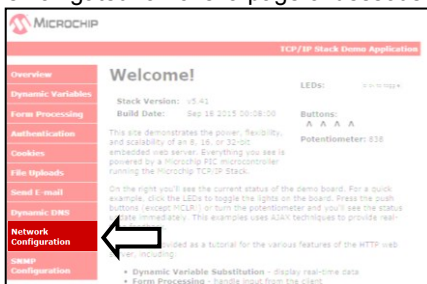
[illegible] the page is located

MICROCHIP

TCP/IP Stack Demo Application

Overview
Dynamic Variables
Form Processing
Authentication
Cookies
File Uploads
Send E-mail
Dynamic DNS
Network Configuration
SNMP Configuration

Welcome!

Stack Version: v5.41
Build Date: Sep 16 2015 00:08:00

LEDs: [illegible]

Buttons:
^ ^ ^ ^

Potentiometer: 836

This site demonstrates the power, flexibility, and scalability of an 8, 16, or 32-bit embedded web server. Everything you see is powered by a Microchip PIC microcontroller running the Microchip TCP/IP Stack.

On the right you'll see the current status of the demo board. For a quick example, click the LEDs to toggle the lights on the board. Press the push buttons (except MCLR) or turn the potentiometer and you'll see the status update immediately. This examples uses AJAX techniques to provide real-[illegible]

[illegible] provided as a tutorial for the various features of the HTTP web server, including:

• Dynamic Variable Substitution - display real-time data
• Form Processing - handle input from the client